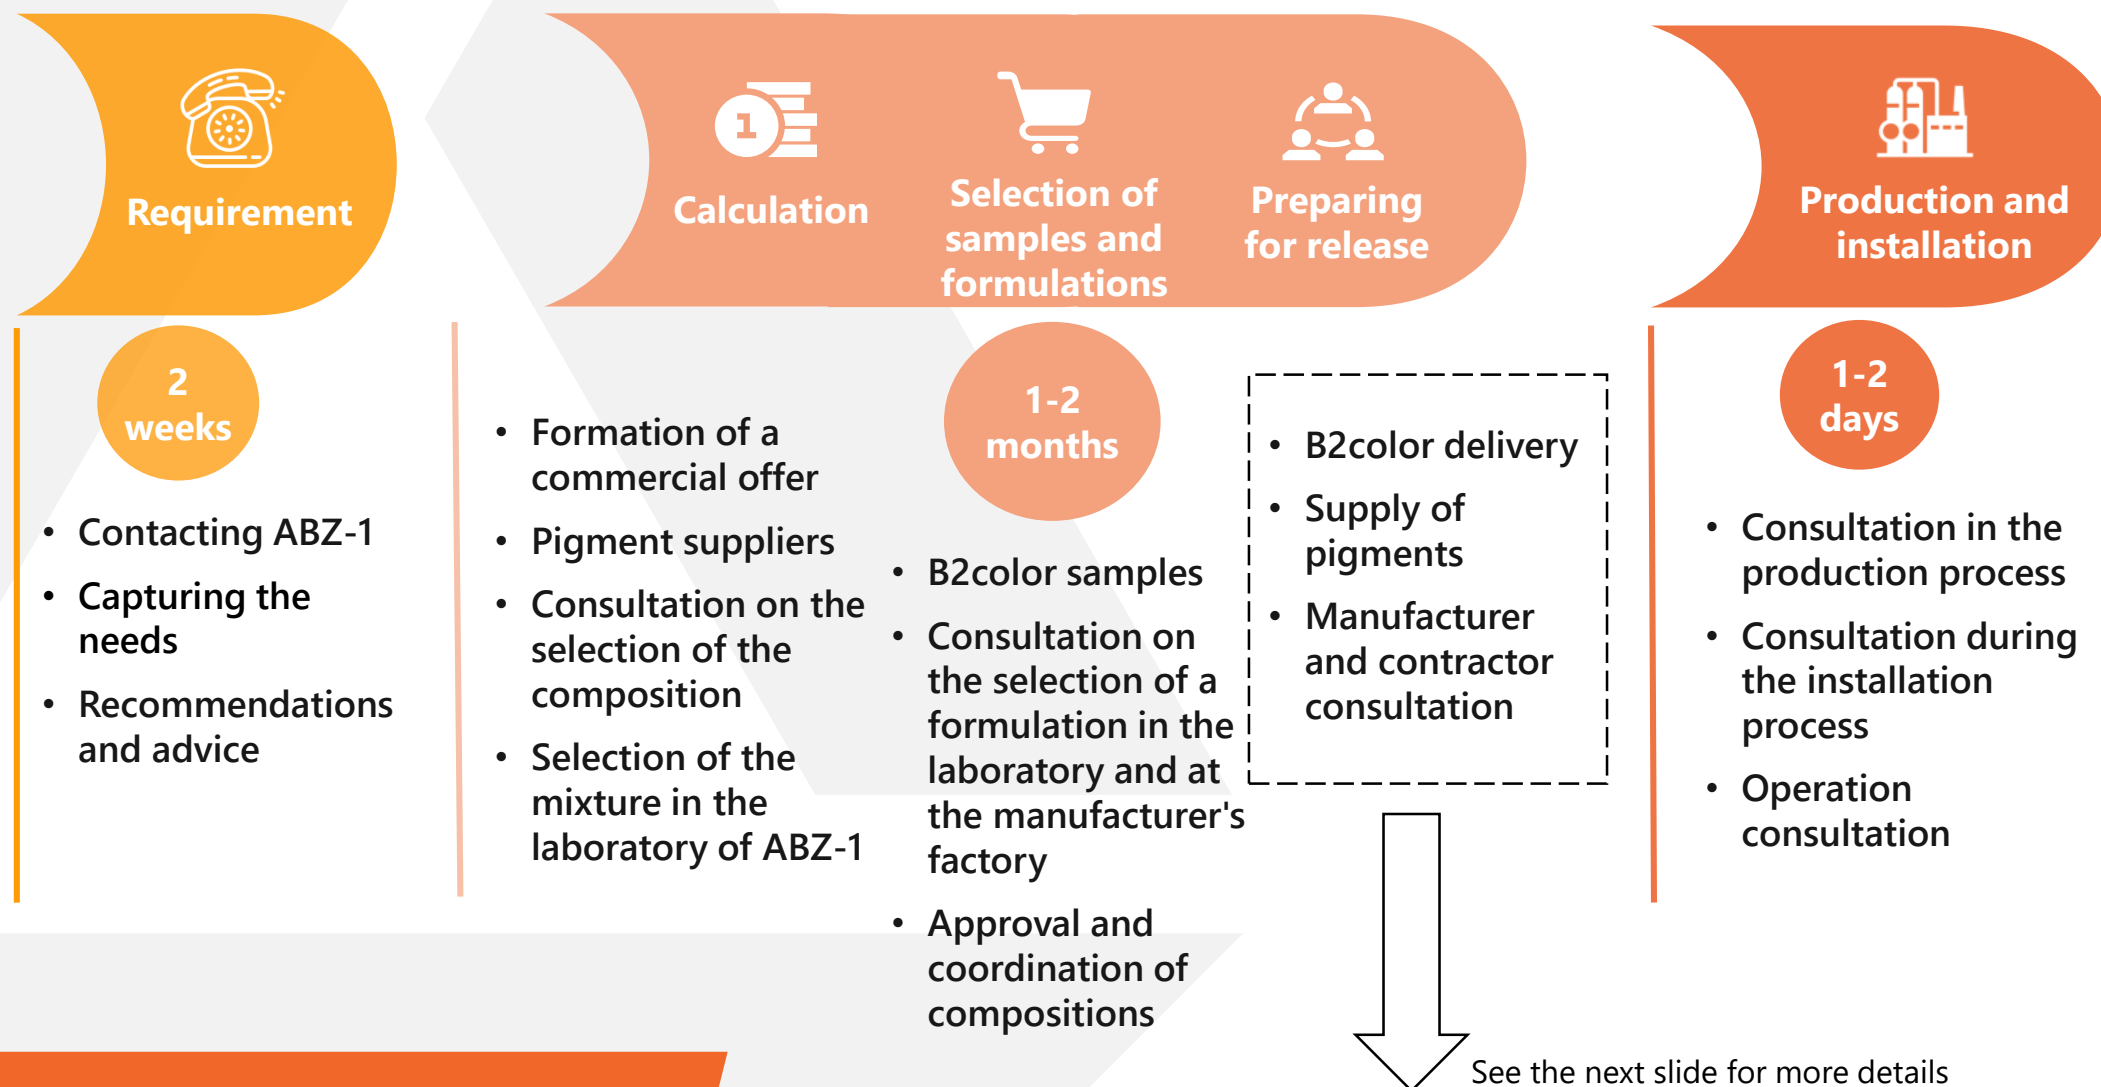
Requirement

Calculation

Selection of samples and formulations

Preparing for release

Production and installation

2 weeks

- Contacting ABZ-1
- Capturing the needs
- Recommendations and advice

- Formation of a commercial offer
- Pigment suppliers
- Consultation on the selection of the composition
- Selection of the mixture in the laboratory of ABZ-1

1-2 months

- B2color samples
- Consultation on the selection of a formulation in the laboratory and at the manufacturer's factory
- Approval and coordination of compositions

- B2color delivery
- Supply of pigments
- Manufacturer and contractor consultation

1-2 days

- Consultation in the production process
- Consultation during the installation process
- Operation consultation

See the next slide for more details